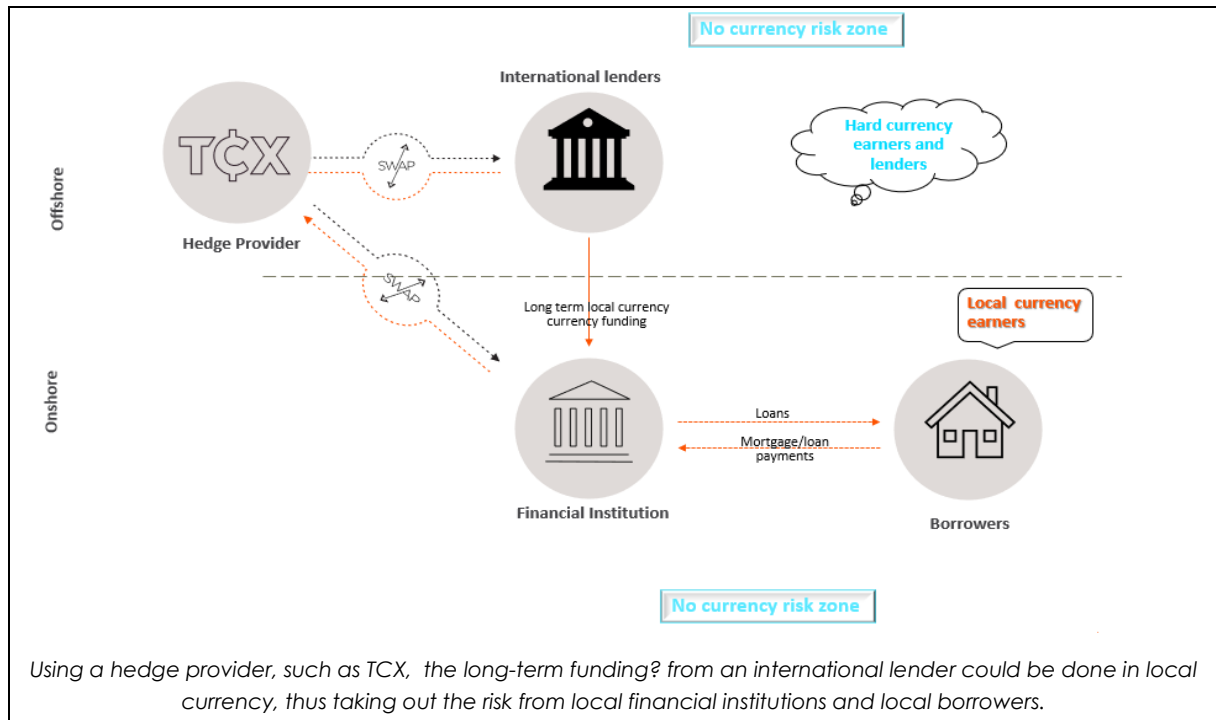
No currency risk zone

International lenders

TC̸X

SWAP

Hard currency earners and lenders

Offshore

Hedge Provider

SWAP

Long term local currency currency funding

Local currency earners

Onshore

Loans

Mortgage/loan payments

Financial Institution

Borrowers

No currency risk zone

Using a hedge provider, such as TCX, the long-term funding? from an international lender could be done in local currency, thus taking out the risk from local financial institutions and local borrowers.